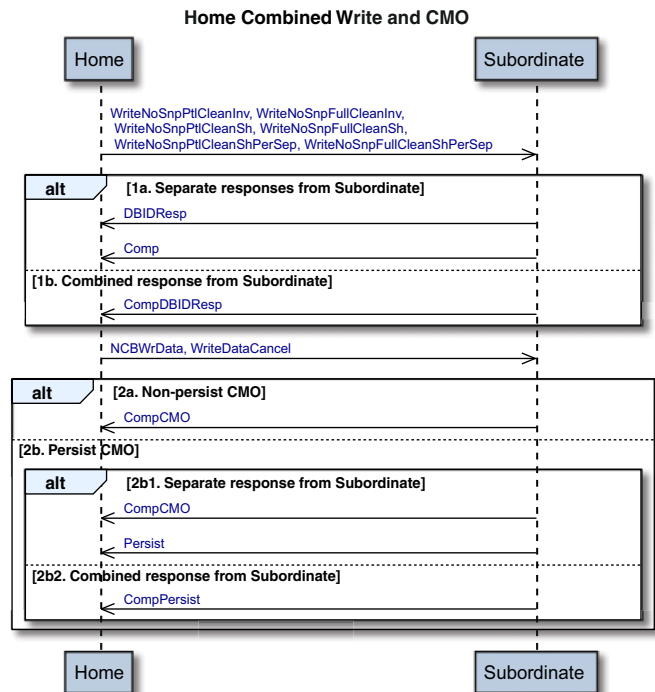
Home Combined Write and CMO

Home

Subordinate

WriteNoSnpPtlCleanInv, WriteNoSnpFullCleanInv, WriteNoSnpPtlCleanSh, WriteNoSnpFullCleanSh, WriteNoSnpPtlCleanShPerSep, WriteNoSnpFullCleanShPerSep

alt

[1a. Separate responses from Subordinate]

DBIDResp

Comp

[1b. Combined response from Subordinate]

CompDBIDResp

NCBWrData, WriteDataCancel

alt

[2a. Non-persist CMO]

CompCMO

[2b. Persist CMO]

alt

[2b1. Separate response from Subordinate]

CompCMO

Persist

[2b2. Combined response from Subordinate]

CompPersist

Home

Subordinate